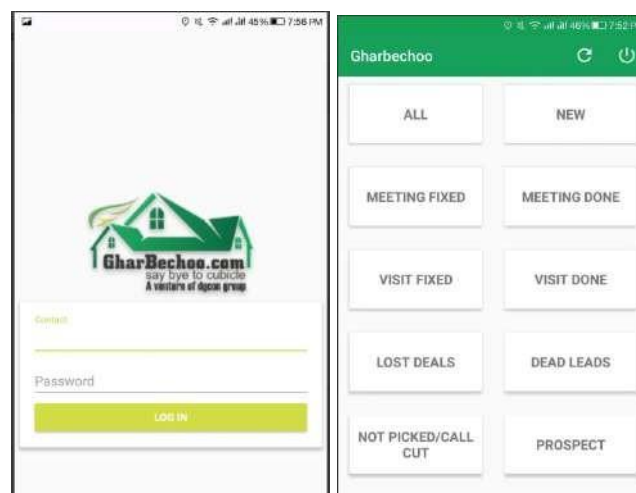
45% 7:56 PM

GharBechoo.com
say bye to cubicle
A venture of dgcon group

Contact

Password

LOG IN

46% 7:52

Gharbechoo

ALL

NEW

MEETING FIXED

MEETING DONE

VISIT FIXED

VISIT DONE

LOST DEALS

DEAD LEADS

NOT PICKED/CALL CUT

PROSPECT